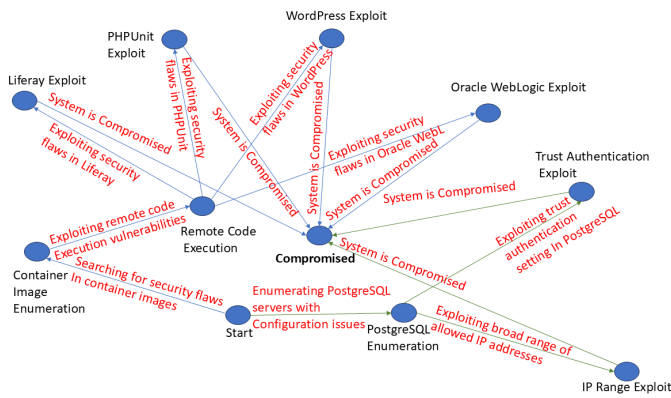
PHPUnit Exploit

WordPress Exploit

Liferay Exploit

Oracle WebLogic Exploit

Trust Authentication Exploit

System is Compromised

Exploiting security flaws in PHPUnit

System is Compromised

Exploiting security flaws in WordPress

System is Compromised

Exploiting security flaws in Liferay

Exploiting security flaws in Oracle WebL

System is Compromised

System is Compromised

Exploiting remote code Execution vulnerabilities

Remote Code Execution

Compromised

Exploiting trust authentication setting In PostgreSQL

System is Compromised

Container Image Enumeration

Searching for security flaws In container images

Enumerating PostgreSQL servers with Configuration issues

Start

PostgreSQL Enumeration

Exploiting broad range of allowed IP addresses

IP Range Exploit